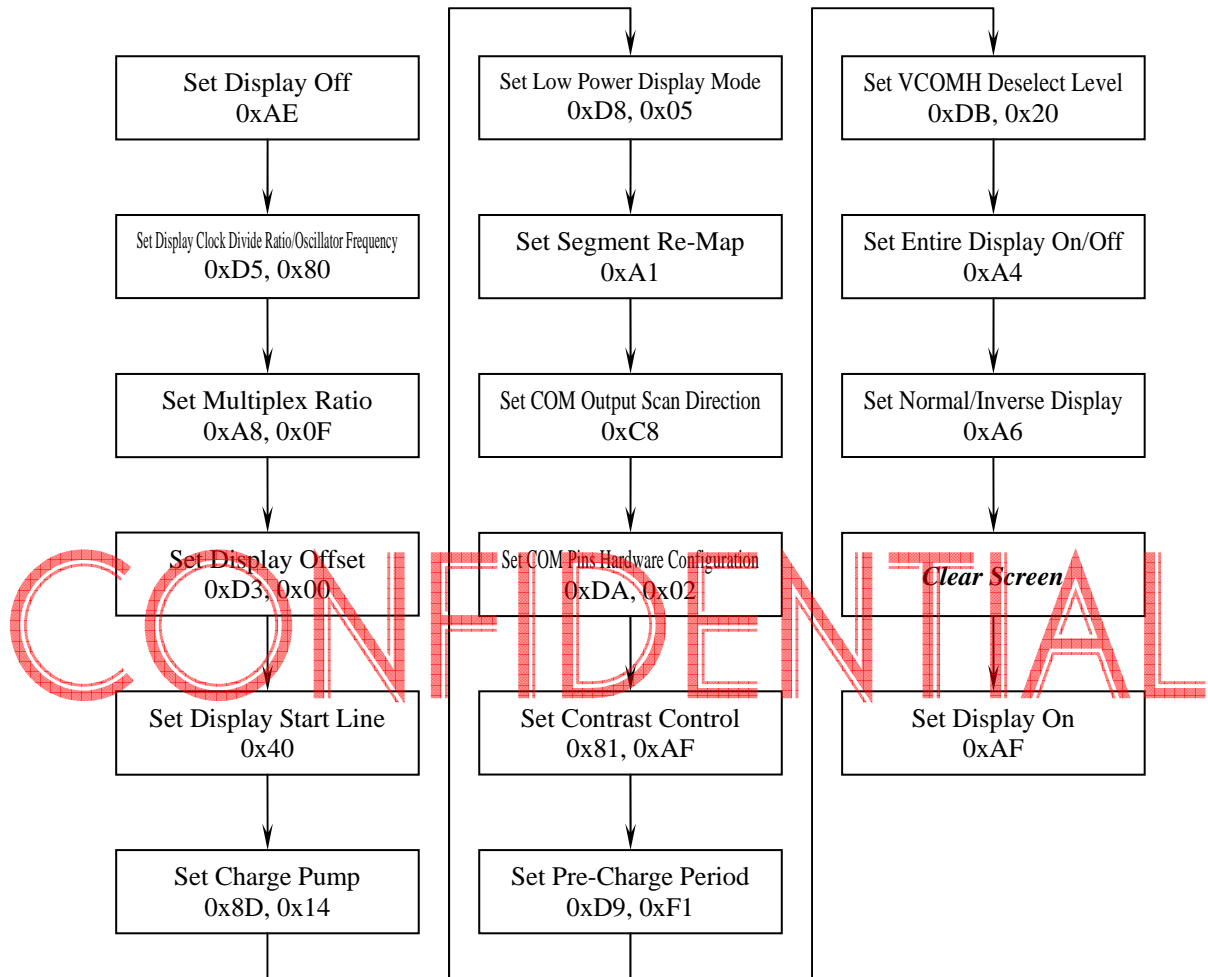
Set Display Off
0xAE

Set Display Clock Divide Ratio/Oscillator Frequency
0xD5, 0x80

Set Multiplex Ratio
0xA8, 0x0F

Set Display Offset
0xD3, 0x00

Set Display Start Line
0x40

Set Charge Pump
0x8D, 0x14

Set Low Power Display Mode
0xD8, 0x05

Set Segment Re-Map
0xA1

Set COM Output Scan Direction
0xC8

Set COM Pins Hardware Configuration
0xDA, 0x02

Set Contrast Control
0x81, 0xAF

Set Pre-Charge Period
0xD9, 0xF1

Set VCOMH Deselect Level
0xDB, 0x20

Set Entire Display On/Off
0xA4

Set Normal/Inverse Display
0xA6

Clear Screen

Set Display On
0xAF

CONFIDENTIAL